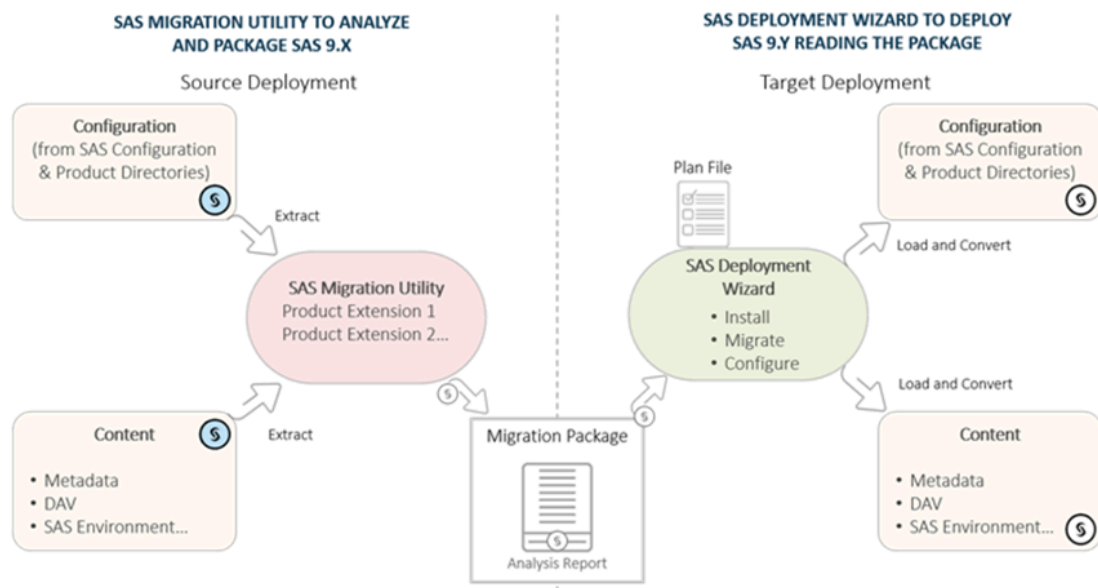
SAS MIGRATION UTILITY TO ANALYZE AND PACKAGE SAS 9.X

Source Deployment

Configuration
(from SAS Configuration & Product Directories)

Extract

SAS Migration Utility
Product Extension 1
Product Extension 2...

Content
• Metadata
• DAV
• SAS Environment...

Extract

Migration Package

Analysis Report

SAS DEPLOYMENT WIZARD TO DEPLOY SAS 9.Y READING THE PACKAGE

Target Deployment

Plan File

SAS Deployment Wizard
• Install
• Migrate
• Configure

Configuration
(from SAS Configuration & Product Directories)

Load and Convert

Load and Convert

Content
• Metadata
• DAV
• SAS Environment...